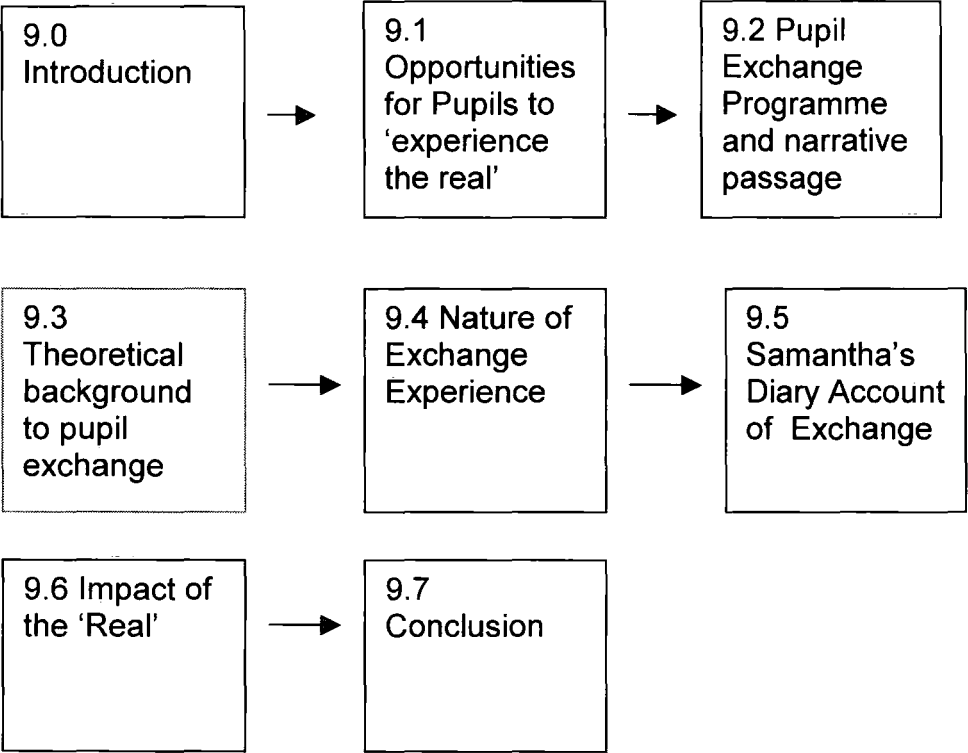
9.0 Introduction

9.1 Opportunities for Pupils to ‘experience the real’

9.2 Pupil Exchange Programme and narrative passage

9.3 Theoretical background to pupil exchange

9.4 Nature of Exchange Experience

9.5 Samantha’s Diary Account of Exchange

9.6 Impact of the ‘Real’

9.7 Conclusion